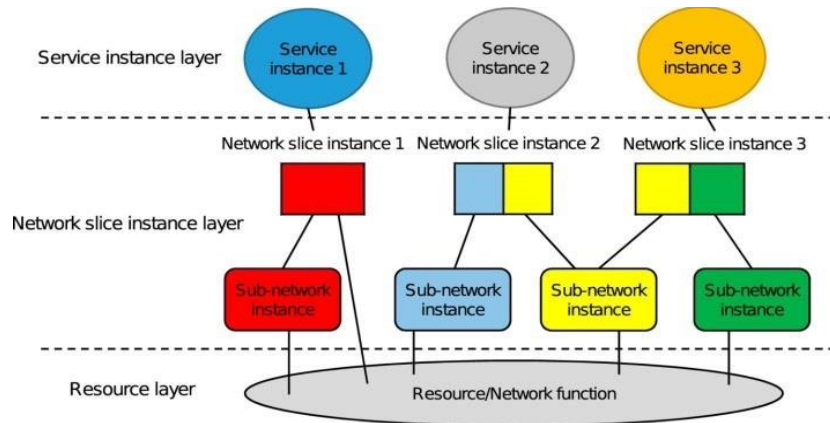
Service instance layer

Service instance 1

Service instance 2

Service instance 3

Network slice instance 1

Network slice instance 2

Network slice instance 3

Network slice instance layer

Sub-network instance

Sub-network instance

Sub-network instance

Sub-network instance

Resource layer

Resource/Network function